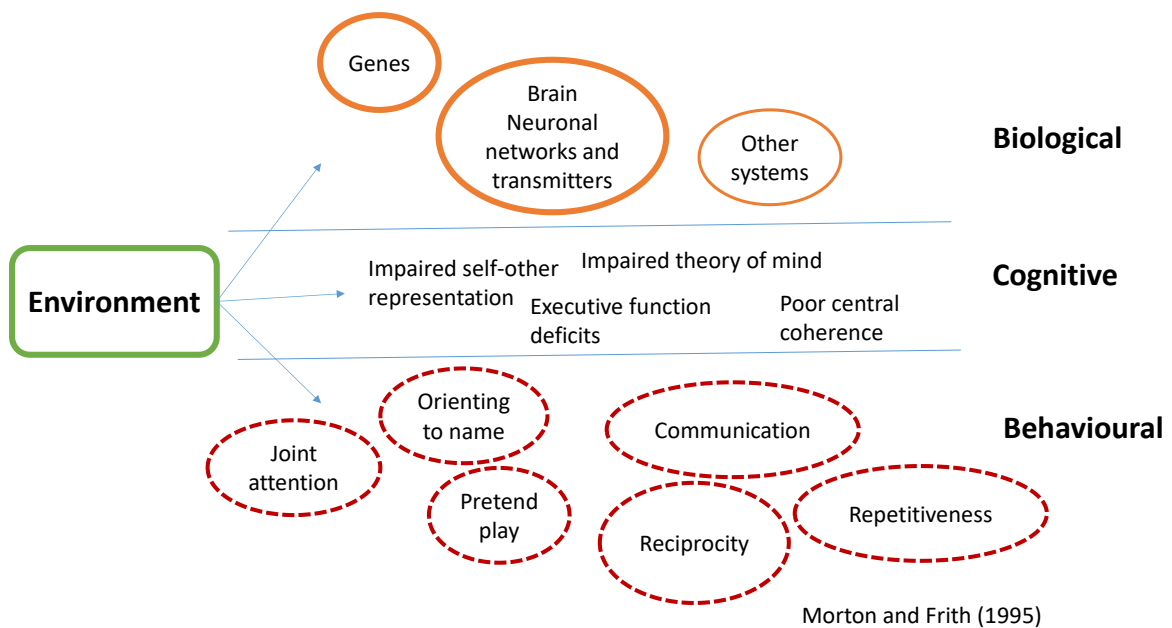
Genes

Brain
Neuronal networks and transmitters

Other systems

Biological

Environment

Impaired self-other representation

Impaired theory of mind

Executive function deficits

Poor central coherence

Cognitive

Orienting to name

Communication

Behavioural

Joint attention

Pretend play

Reciprocity

Repetitiveness

Morton and Frith (1995)